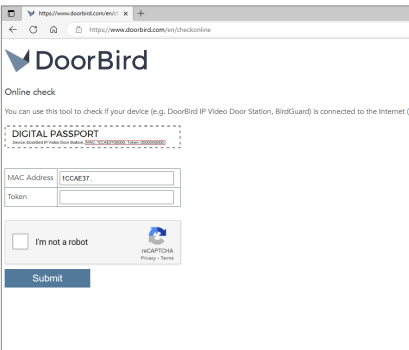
https://www.doorbird.com/en/c ×   +

https://www.doorbird.com/en/checkonline

DoorBird

Online check

You can use this tool to check if your device (e.g. DoorBird IP Video Door Station, BirdGuard) is connected to the Internet (

DIGITAL PASSPORT
Device: DoorBird IP Video Door Station MAC: 1CCAE3700000, Token: 000000000

| MAC Address | 1CCAE37... |
|---|---|
| Token | |

I'm not a robot
reCAPTCHA
Privacy - Terms

Submit